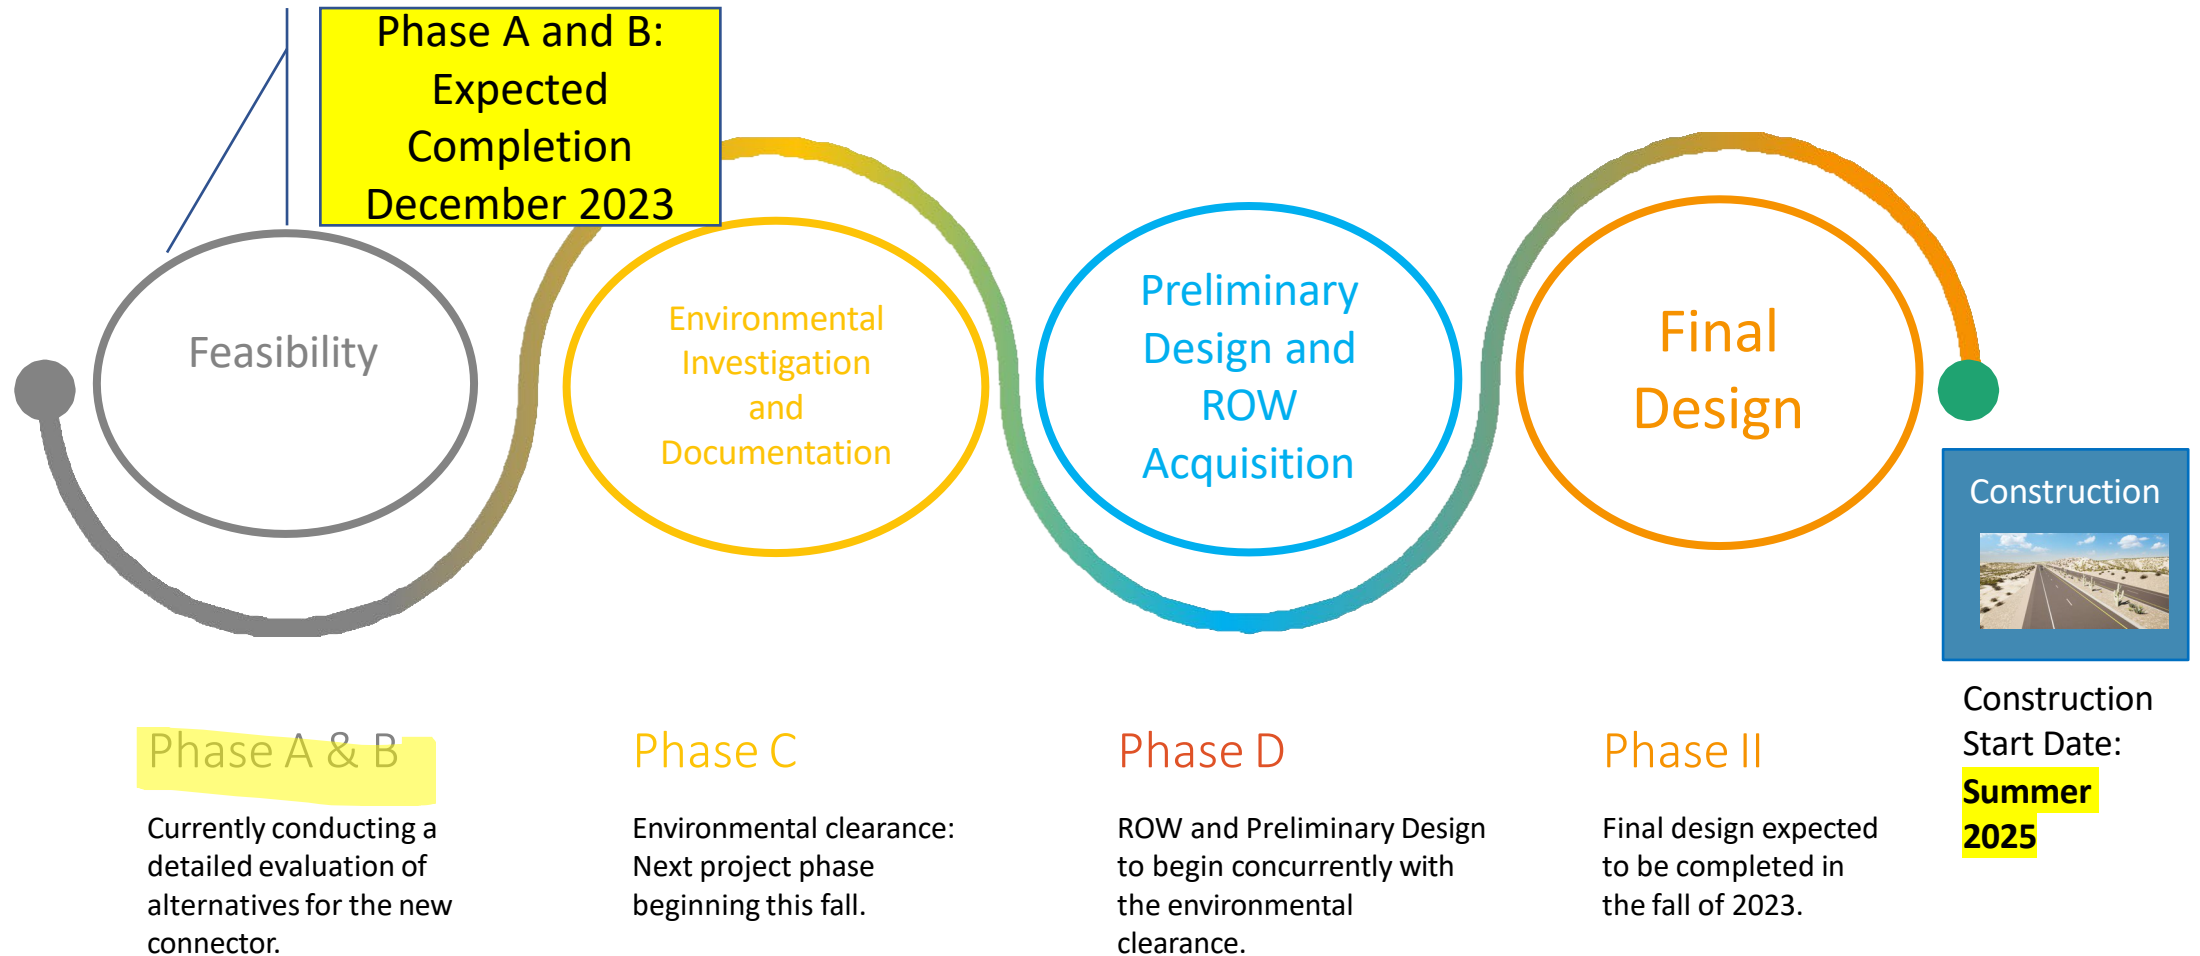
Phase A and B: Expected Completion December 2023

Feasibility

Environmental Investigation and Documentation

Preliminary Design and ROW Acquisition

Final Design

Construction

Phase A & B

Currently conducting a detailed evaluation of alternatives for the new connector.

Phase C

Environmental clearance: Next project phase beginning this fall.

Phase D

ROW and Preliminary Design to begin concurrently with the environmental clearance.

Phase II

Final design expected to be completed in the fall of 2023.

Construction Start Date: Summer 2025